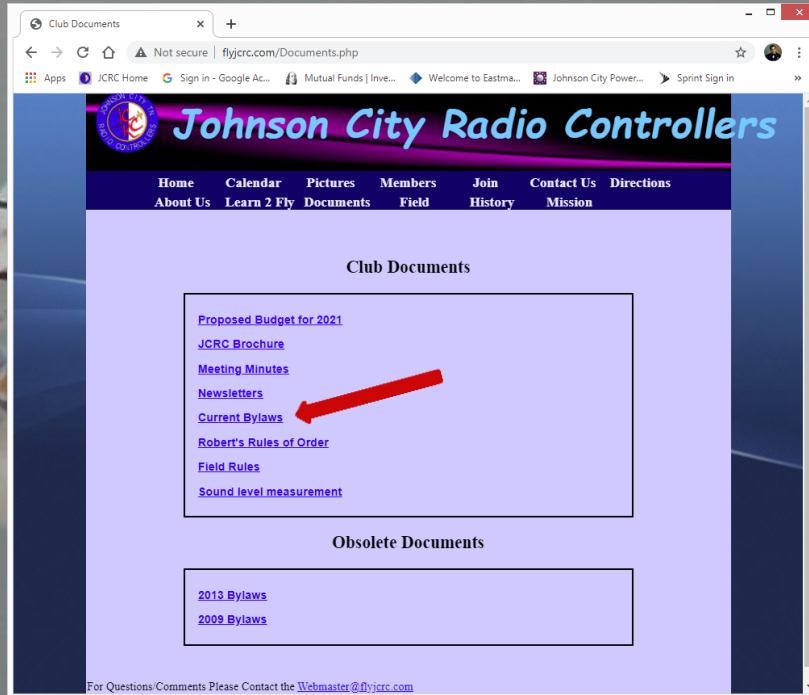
Club Documents ×

+

Not secure | flyjcrc.com/Documents.php

Apps JCRC Home Sign in - Google Ac... Mutual Funds | Inve... Welcome to Eastma... Johnson City Power... Sprint Sign in »

JOHNSON CITY RADIO CONTROLLERS JCRC

Johnson City Radio Controllers

Home Calendar Pictures Members Join Contact Us Directions
About Us Learn 2 Fly Documents Field History Mission

Club Documents

Proposed Budget for 2021

JCRC Brochure

Meeting Minutes

Newsletters

Current Bylaws

Robert's Rules of Order

Field Rules

Sound level measurement

Obsolete Documents

2013 Bylaws

2009 Bylaws

For Questions/Comments Please Contact the Webmaster@flyjcrc.com